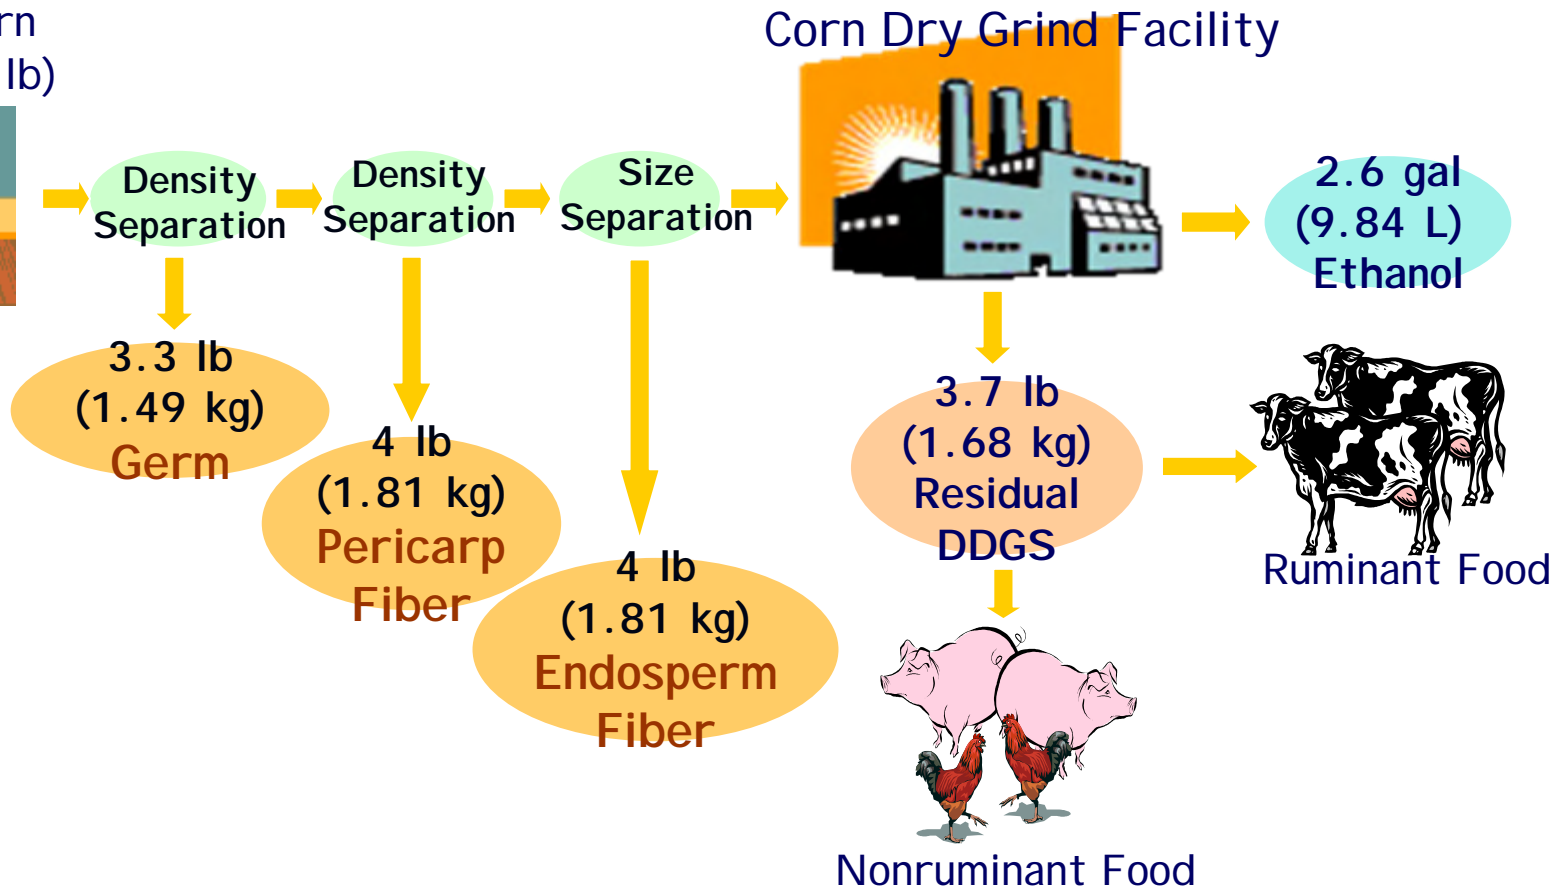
rn
lb)

Density Separation

Density Separation

Size Separation

Corn Dry Grind Facility

2.6 gal (9.84 L) Ethanol

3.3 lb (1.49 kg) Germ

4 lb (1.81 kg) Pericarp Fiber

4 lb (1.81 kg) Endosperm Fiber

3.7 lb (1.68 kg) Residual DDGS

Ruminant Food

Nonruminant Food